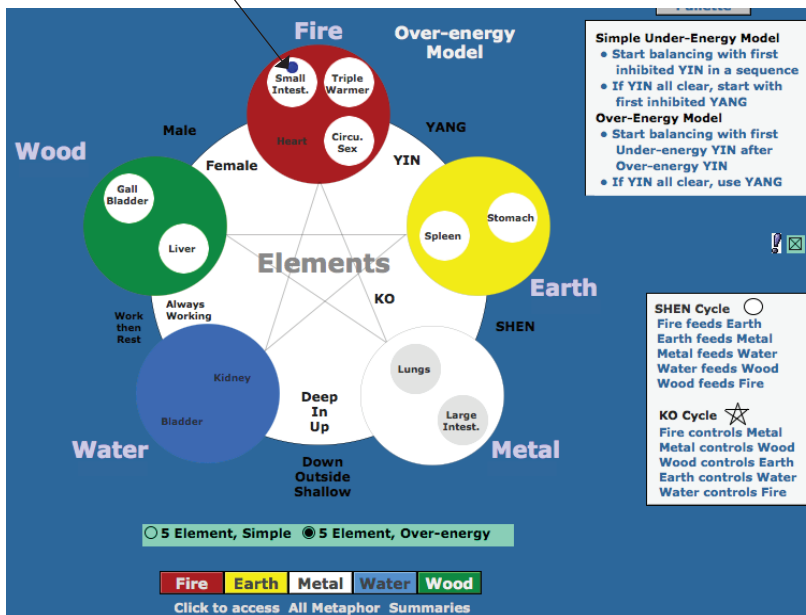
Palette

Fire

Over-energy Model

Simple Under-Energy Model
• Start balancing with first inhibited YIN in a sequence
• If YIN all clear, start with first inhibited YANG
Over-Energy Model
• Start balancing with first Under-energy YIN after Over-energy YIN
• If YIN all clear, use YANG

Small Intest.

Triple Warmer

Heart

Circu. Sex

Male

YANG

Female

YIN

Wood

Gall Bladder

Liver

Stomach

Spleen

Elements

Earth

KO

Always Working

Work then Rest

SHEN

Kidney

Bladder

Lungs

Large Intest.

Deep In Up

Water

Metal

Down Outside Shallow

SHEN Cycle
Fire feeds Earth
Earth feeds Metal
Metal feeds Water
Water feeds Wood
Wood feeds Fire

KO Cycle
Fire controls Metal
Metal controls Wood
Wood controls Earth
Earth controls Water
Water controls Fire

5 Element, Simple 5 Element, Over-energy

Fire Earth Metal Water Wood

Click to access All Metaphor Summaries